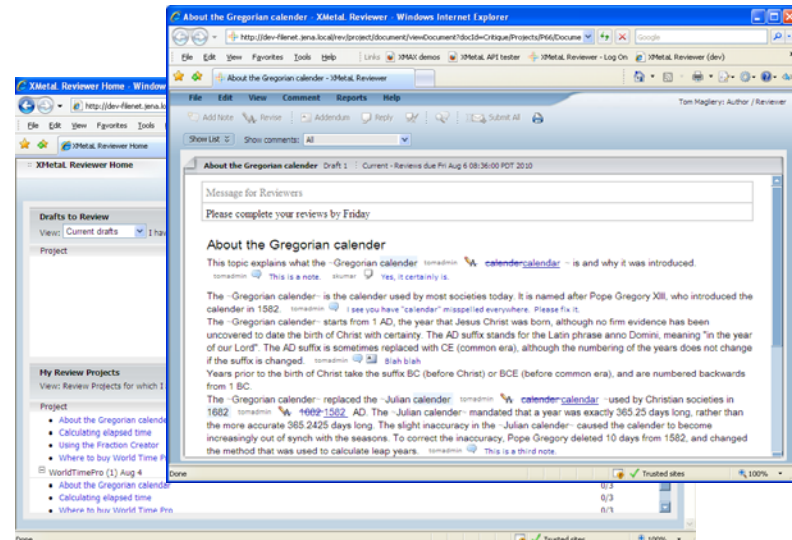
XMetaL Reviewer Home - Window
http://dev-filenet.jena.lo
File Edit View Favorites Tools
XMetaL Reviewer Home
XMetaL Reviewer Home
Drafts to Review
View: Current drafts I hav
Project
My Review Projects
View: Review Projects for which I
Project
About the Gregorian calende
Calculating elapsed time
Using the Fraction Creator
Where to buy World Time Pro
WorldTimePro (1) Aug 4
About the Gregorian calendar 0/3
Calculating elapsed time 0/3
Where to buy World Time Pro 0/3
Done Trusted sites 100%

About the Gregorian calender - XMetaL Reviewer - Windows Internet Explorer
http://dev-filenet.jena.local/rev/project/document/viewDocument?docId=Critique/Projects/P66/Docume
Google
File Edit View Favorites Tools Help Links XMAX demos XMetaL API tester XMetaL Reviewer - Log On XMetaL Reviewer (dev)
About the Gregorian calender - XMetaL Reviewer
File Edit View Comment Reports Help Tom Magliery: Author / Reviewer
Add Note Revise Addendum Reply Submit All
Show List Show comments: All
About the Gregorian calender Draft 1 Current - Reviews due Fri Aug 6 08:36:00 PDT 2010
Message for Reviewers
Please complete your reviews by Friday

About the Gregorian calender
This topic explains what the Gregorian calender tomadmin calender calendar is and why it was introduced.
tomadmin This is a note. skumar Yes, it certainly is.

The Gregorian calender is the calender used by most societies today. It is named after Pope Gregory XIII, who introduced the calender in 1582. tomadmin I see you have "calender" misspelled everywhere. Please fix it.
The Gregorian calender starts from 1 AD, the year that Jesus Christ was born, although no firm evidence has been uncovered to date the birth of Christ with certainty. The AD suffix stands for the Latin phrase anno Domini, meaning "in the year of our Lord". The AD suffix is sometimes replaced with CE (common era), although the numbering of the years does not change if the suffix is changed. tomadmin Blah blah
Years prior to the birth of Christ take the suffix BC (before Christ) or BCE (before common era), and are numbered backwards from 1 BC.
The Gregorian calender replaced the Julian calender tomadmin calender calendar used by Christian societies in 1682 tomadmin 1682 1582 AD. The Julian calender mandated that a year was exactly 365.25 days long, rather than the more accurate 365.2425 days long. The slight inaccuracy in the Julian calender caused the calender to become increasingly out of synch with the seasons. To correct the inaccuracy, Pope Gregory deleted 10 days from 1582, and changed the method that was used to calculate leap years. tomadmin This is a third note.
Done Trusted sites 100%